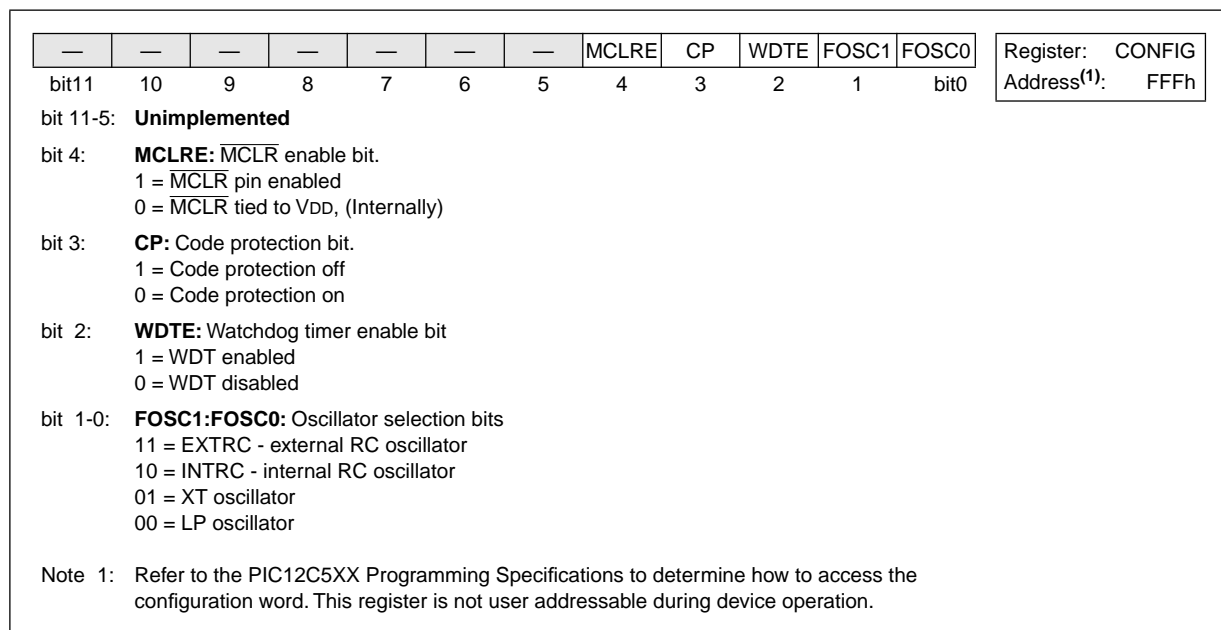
| — | — | — | — | — | — | — | MCLRE | CP | WDTE | FOSC1 | FOSC0 |
|---|---|---|---|---|---|---|---|---|---|---|---|
| bit11 | 10 | 9 | 8 | 7 | 6 | 5 | 4 | 3 | 2 | 1 | bit0 |

Register: CONFIG
Address$^{(1)}$: FFFh

bit 11-5: **Unimplemented**

bit 4: **MCLRE:** $\overline{MCLR}$ enable bit.
1 = $\overline{MCLR}$ pin enabled
0 = $\overline{MCLR}$ tied to VDD, (Internally)

bit 3: **CP:** Code protection bit.
1 = Code protection off
0 = Code protection on

bit 2: **WDTE:** Watchdog timer enable bit
1 = WDT enabled
0 = WDT disabled

bit 1-0: **FOSC1:FOSC0:** Oscillator selection bits
11 = EXTRC - external RC oscillator
10 = INTRC - internal RC oscillator
01 = XT oscillator
00 = LP oscillator

Note 1: Refer to the PIC12C5XX Programming Specifications to determine how to access the configuration word. This register is not user addressable during device operation.